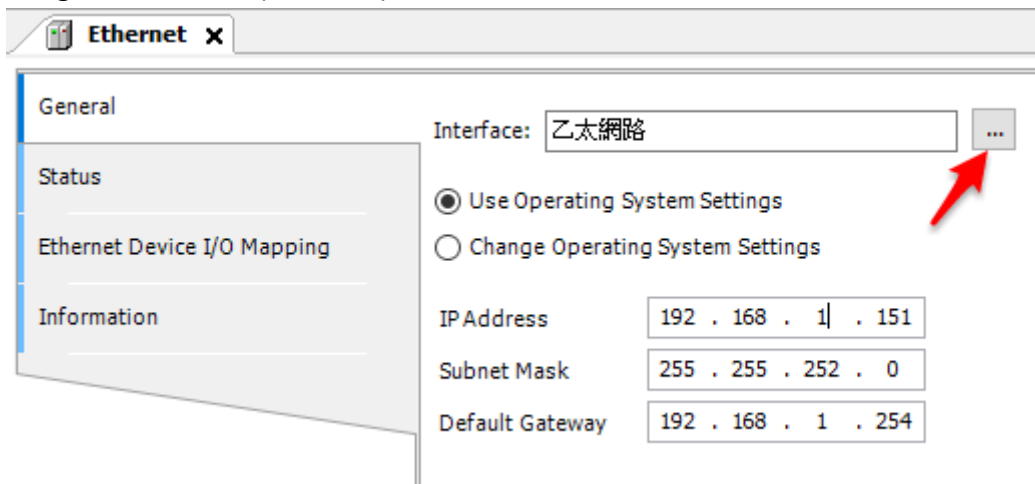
Ethernet ×

General

Status

Ethernet Device I/O Mapping

Information

Interface: 乙太網路 ...

Use Operating System Settings

Change Operating System Settings

IP Address 192 . 168 . 1 . 151

Subnet Mask 255 . 255 . 252 . 0

Default Gateway 192 . 168 . 1 . 254